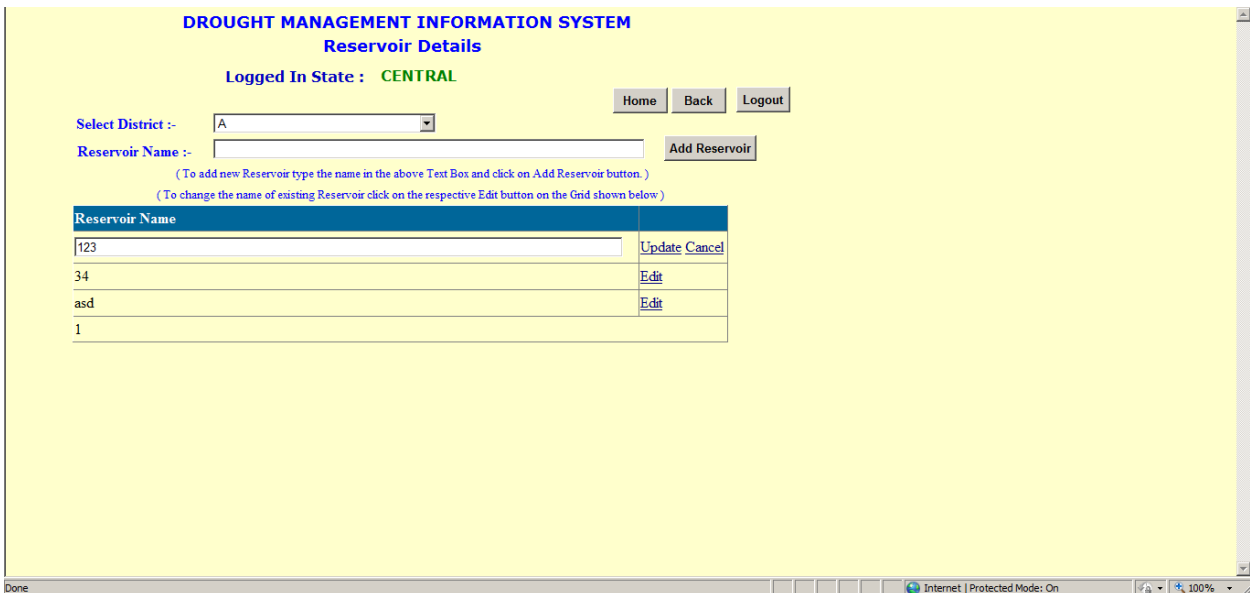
DROUGHT MANAGEMENT INFORMATION SYSTEM
Reservoir Details

Logged In State : CENTRAL

Home Back Logout

Select District :- A

Reservoir Name :- Add Reservoir

( To add new Reservoir type the name in the above Text Box and click on Add Reservoir button. )

( To change the name of existing Reservoir click on the respective Edit button on the Grid shown below )

| Reservoir Name | |
|---|---|
| 123 | Update Cancel |
| 34 | Edit |
| asd | Edit |
| 1 | |

Done

Internet | Protected Mode: On

100%